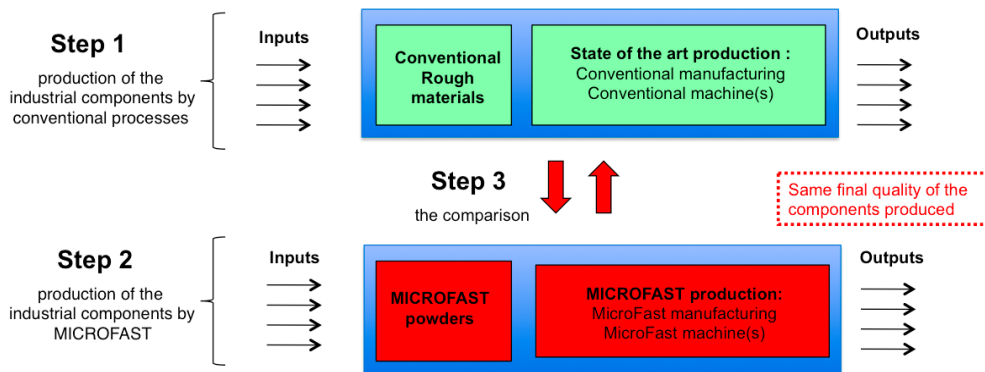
Step 1

production of the industrial components by conventional processes

Inputs

Conventional Rough materials

State of the art production :
Conventional manufacturing
Conventional machine(s)

Outputs

Step 3

the comparison

Same final quality of the components produced

Step 2

production of the industrial components by MICROFAST

Inputs

MICROFAST powders

MICROFAST production:
MicroFast manufacturing
MicroFast machine(s)

Outputs